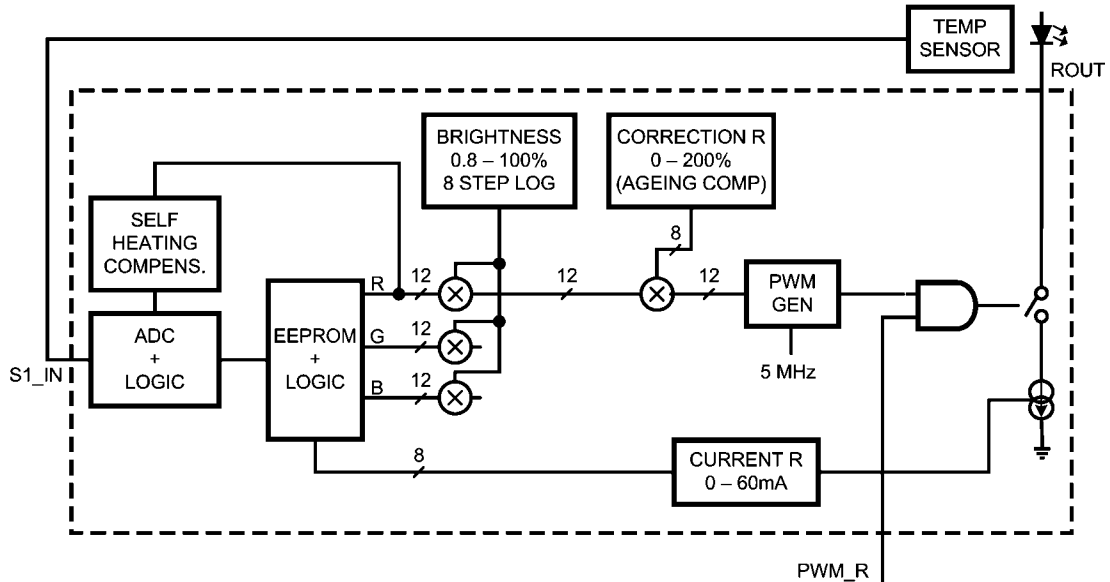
TEMP SENSOR

ROUT

BRIGHTNESS
0.8 – 100%
8 STEP LOG

CORRECTION R
0 – 200%
(AGEING COMP)

SELF
HEATING
COMPENS.

8

R

12

12

12

PWM
GEN

ADC
+
LOGIC

EEPROM
+
LOGIC

G

12

S1_IN

B

12

5 MHz

8

CURRENT R
0 – 60mA

PWM_R